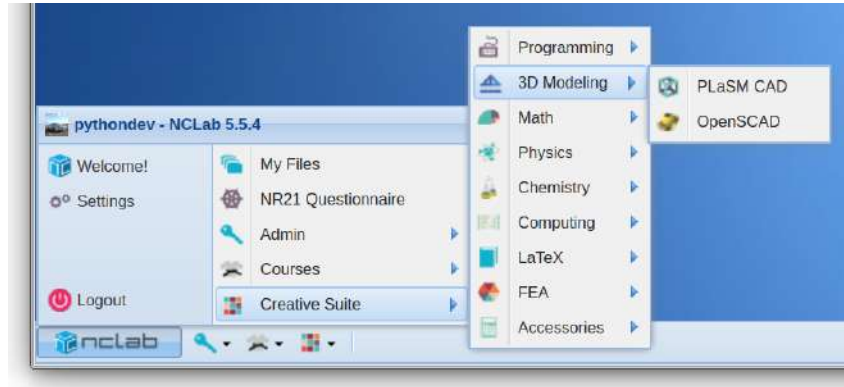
pythondev - NCLab 5.5.4

Welcome!
Settings

Logout

My Files
NR21 Questionnaire
Admin
Courses
Creative Suite

Programming
3D Modeling
Math
Physics
Chemistry
Computing
LaTeX
FEA
Accessories

PLaSM CAD
OpenSCAD

nclab